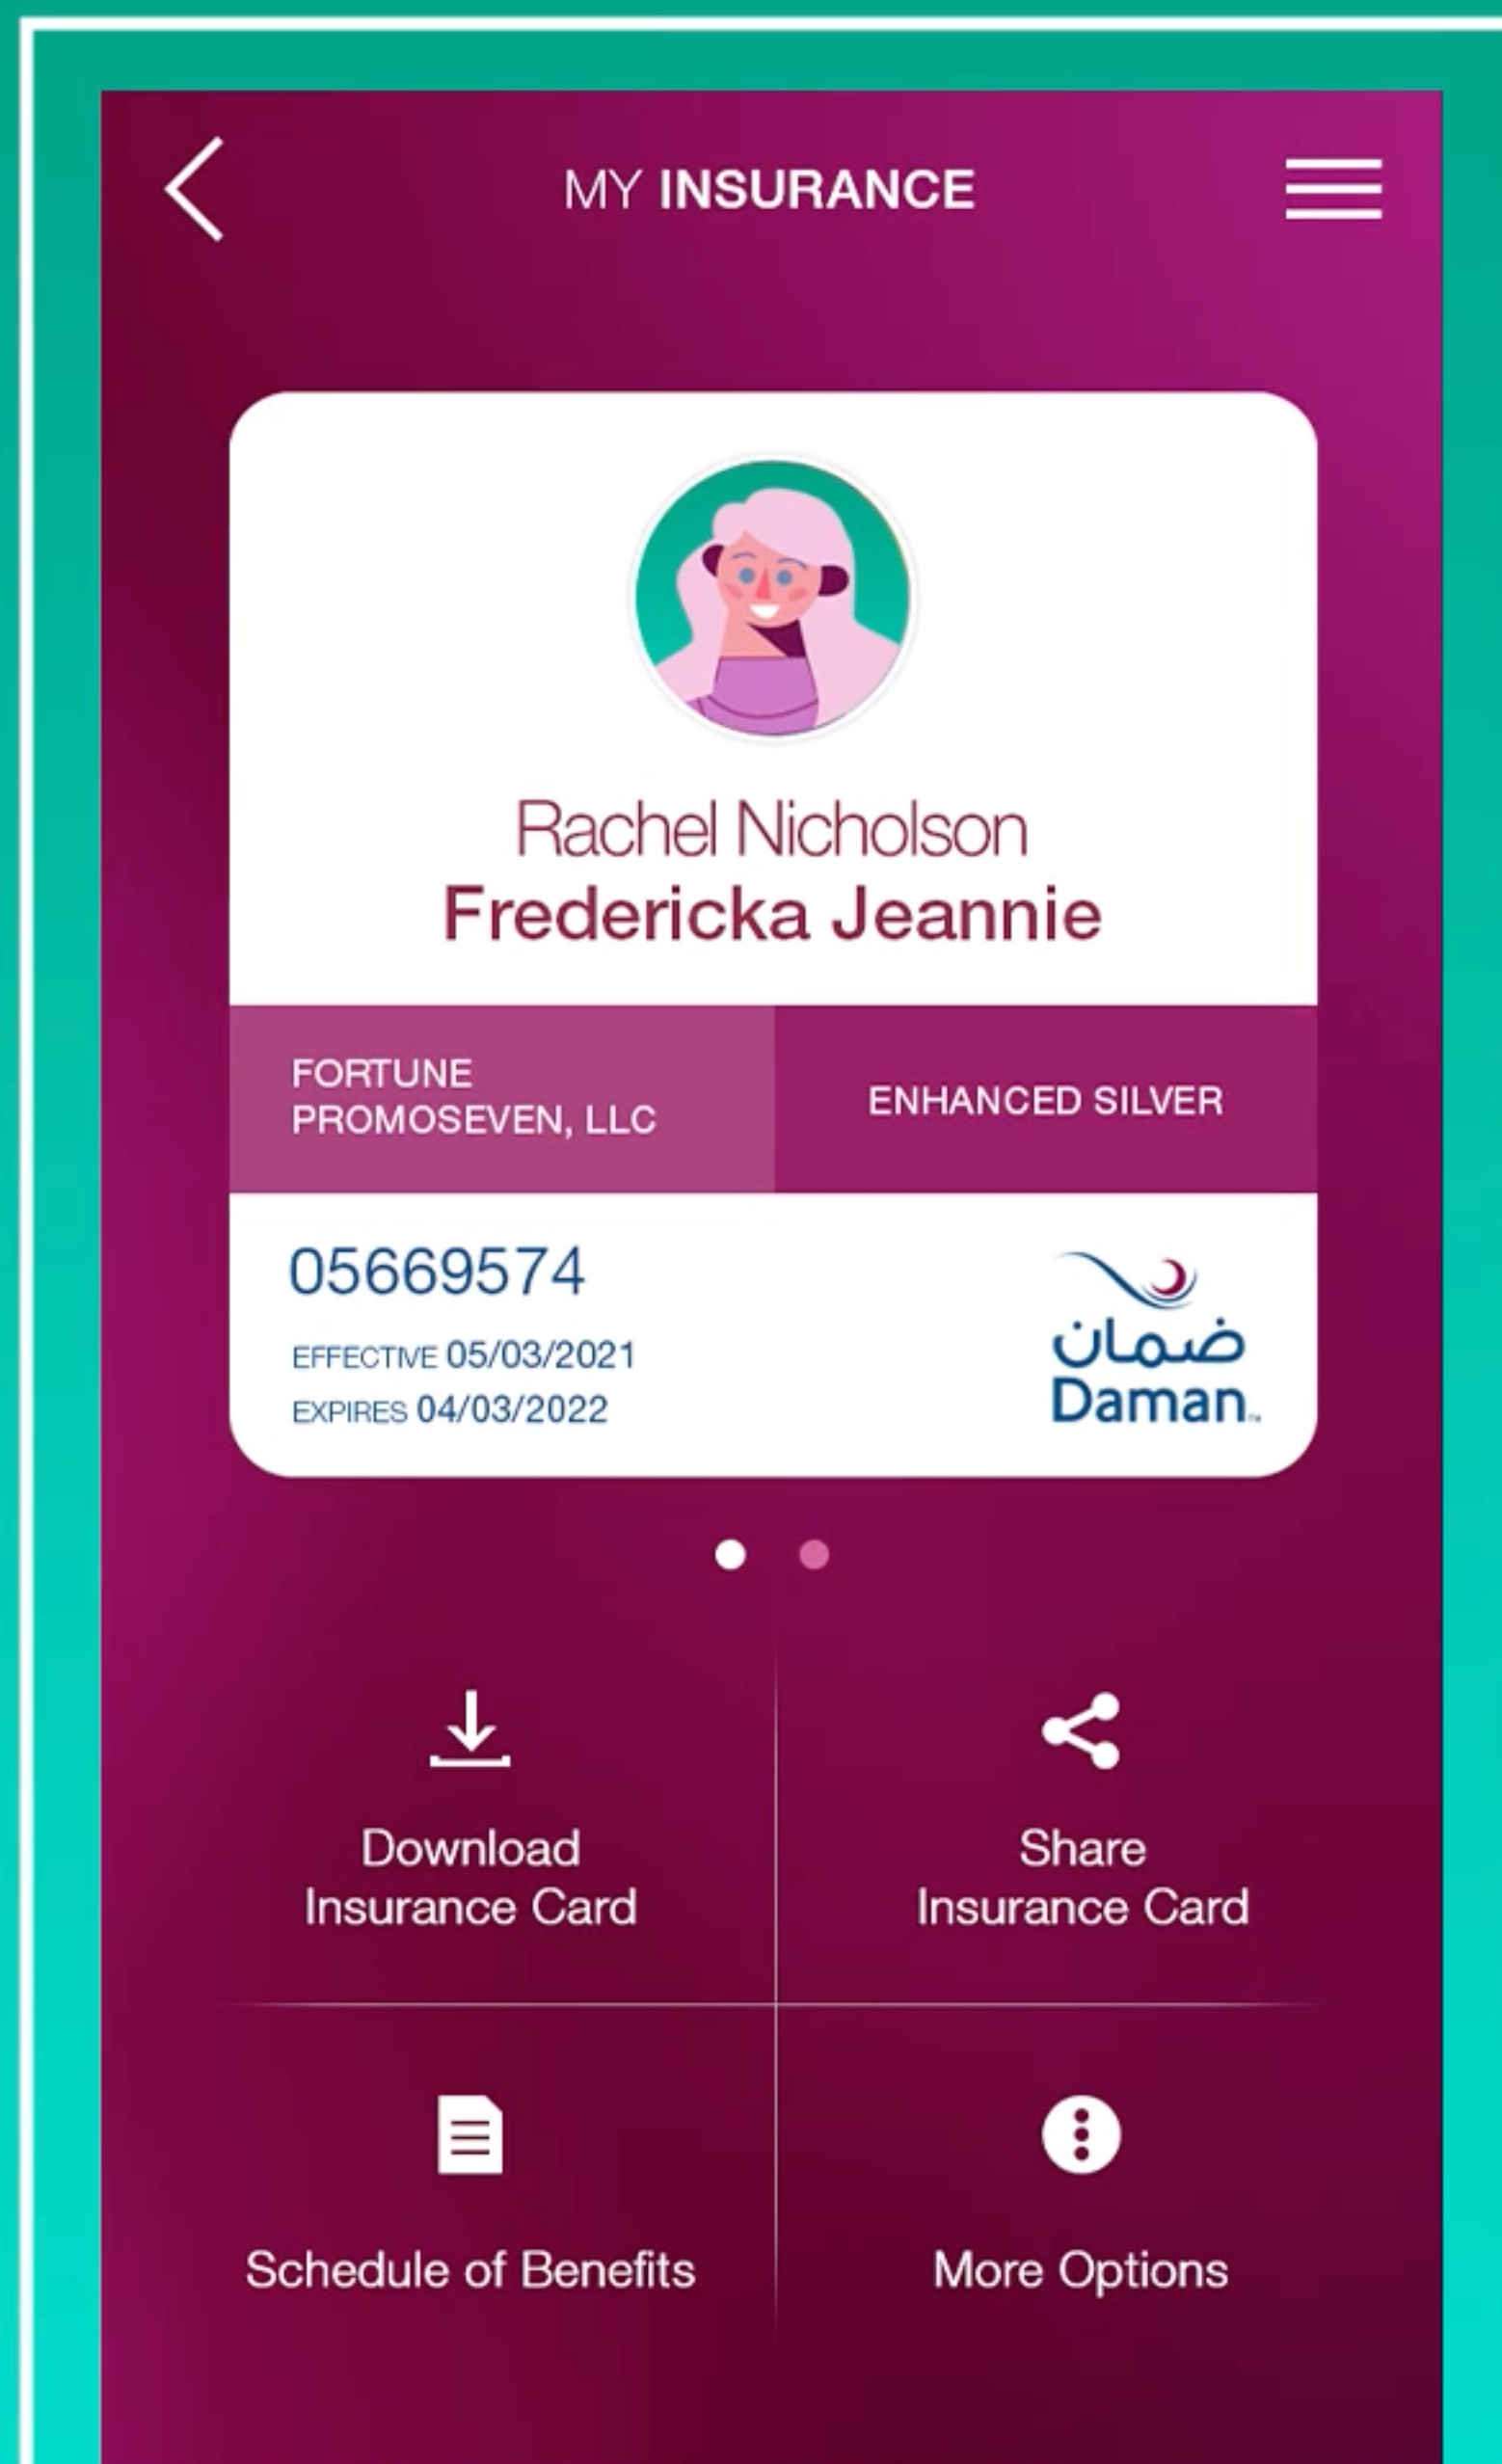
MY INSURANCE

Rachel Nicholson
Fredericka Jeannie

FORTUNE PROMOSEVEN, LLC

ENHANCED SILVER

05669574

EFFECTIVE 05/03/2021
EXPIRES 04/03/2022

ضمان
Daman

Download Insurance Card

Share Insurance Card

Schedule of Benefits

More Options